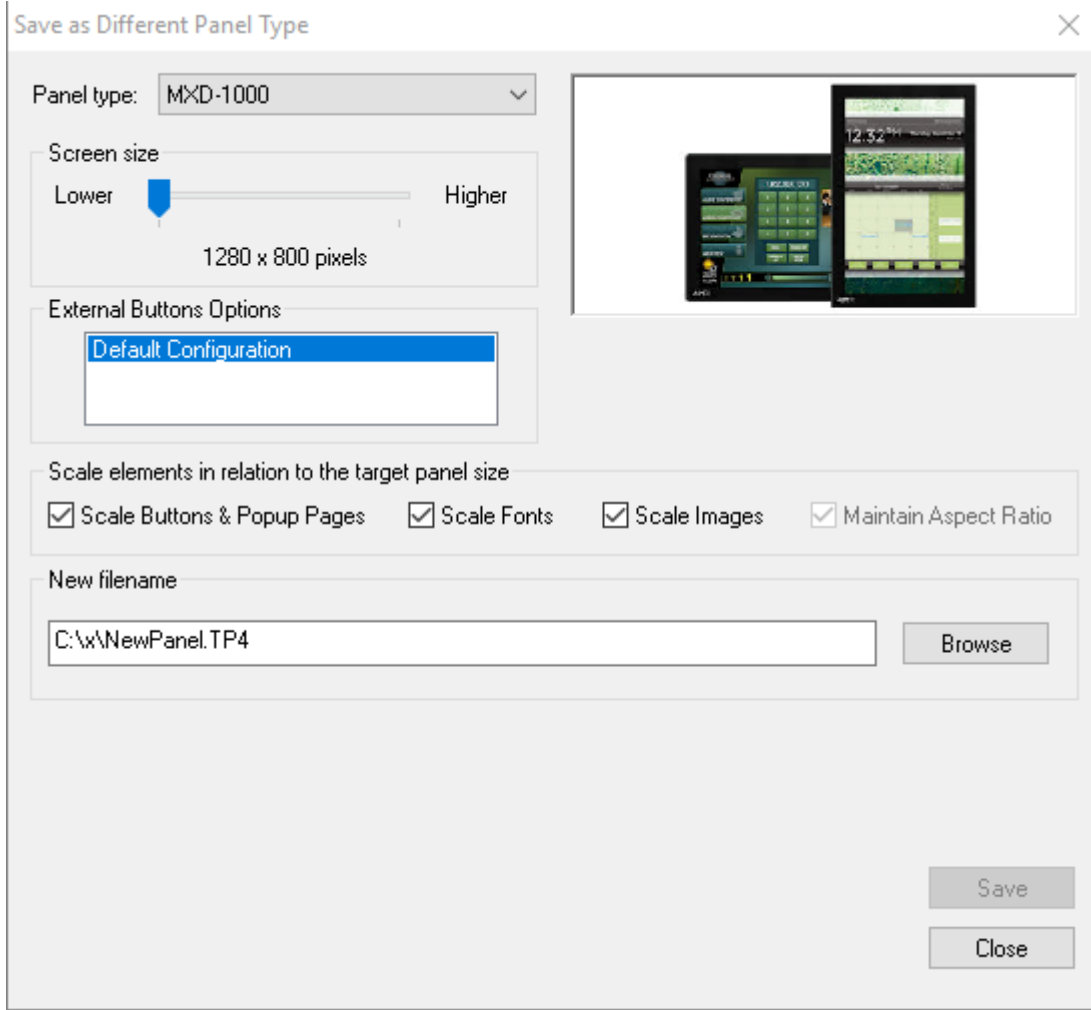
Save as Different Panel Type

Panel type: MXD-1000

Screen size

Lower

Higher

1280 x 800 pixels

External Buttons Options

Default Configuration

Scale elements in relation to the target panel size

Scale Buttons & Popup Pages

Scale Fonts

Scale Images

Maintain Aspect Ratio

New filename

C:\x\NewPanel.TP4

Browse

Save

Close